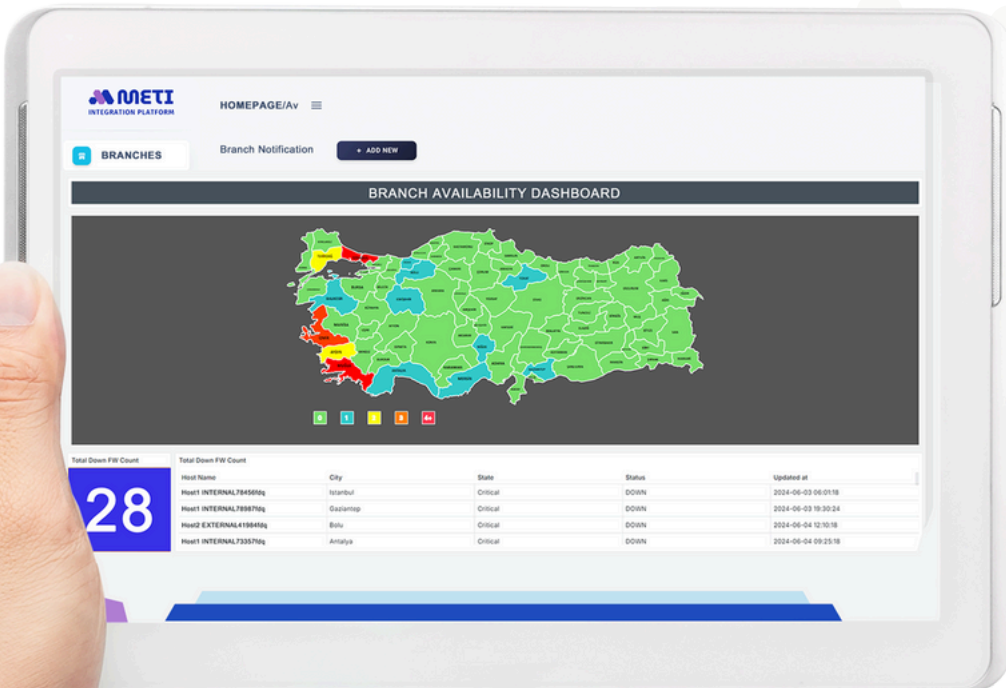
METI
INTEGRATION PLATFORM

HOMEPAGE/Av

BRANCHES

Branch Notification

+ ADD NEW

BRANCH AVAILABILITY DASHBOARD

0 1 2 3 4+

Total Down FW Count

28

Total Down FW Count

| Host Name | City | State | Status | Updated at |
|---|---|---|---|---|
| Host1 INTERNAL78456fdq | Istanbul | Critical | DOWN | 2024-06-03 06:01:18 |
| Host1 INTERNAL78987fdq | Gaziantep | Critical | DOWN | 2024-06-03 19:30:24 |
| Host2 EXTERNAL41984fdq | Bolu | Critical | DOWN | 2024-06-04 12:10:18 |
| Host1 INTERNAL73357fdq | Antalya | Critical | DOWN | 2024-06-04 09:25:18 |